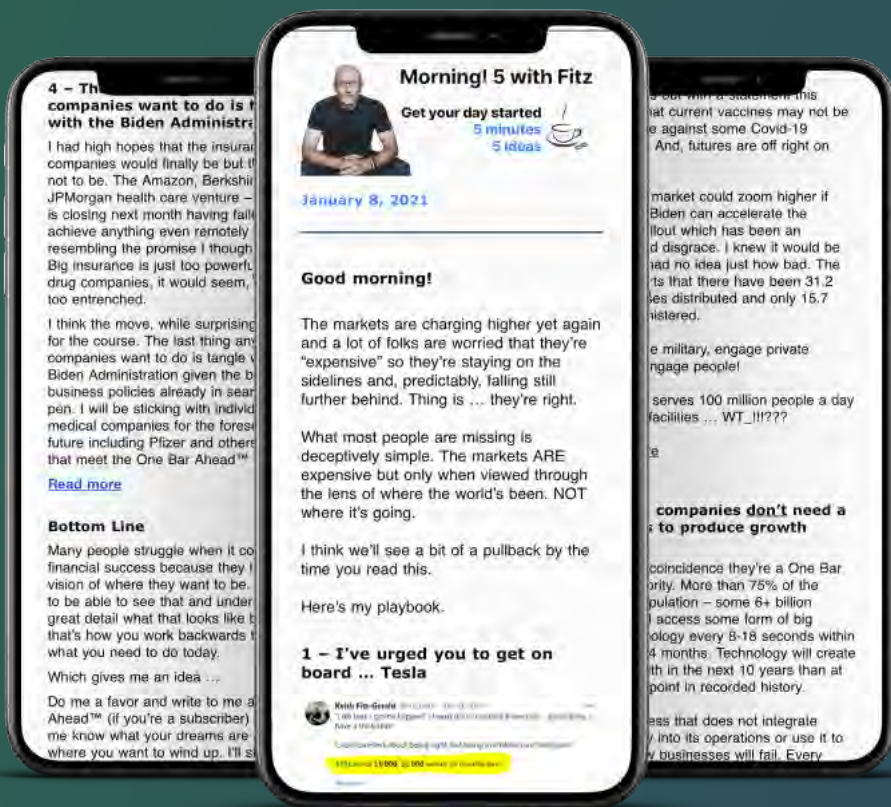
4 – Th
companies want to do is t
with the Biden Administra

I had high hopes that the insura
companies would finally be but t
not to be. The Amazon, Berkshi
JPMorgan health care venture –
is closing next month having faile
achieve anything even remotely
resembling the promise I though
Big insurance is just too powerfu
drug companies, it would seem,
too entrenched.

I think the move, while surprising
for the course. The last thing any
companies want to do is tangle v
Biden Administration given the b
business policies already in sear
pen. I will be sticking with individ
medical companies for the fores
future including Pfizer and other
that meet the One Bar Ahead™

Read more

Bottom Line

Many people struggle when it co
financial success because they l
vision of where they want to be.
to be able to see that and under
great detail what that looks like b
that's how you work backwards t
what you need to do today.

Which gives me an idea …

Do me a favor and write to me a
Ahead™ (if you're a subscriber)
me know what your dreams are
where you want to wind up. I'll s

Morning! 5 with Fitz

Get your day started
5 minutes
5 ideas

January 8, 2021

Good morning!

The markets are charging higher yet again and a lot of folks are worried that they're "expensive" so they're staying on the sidelines and, predictably, falling still further behind. Thing is … they're right.

What most people are missing is deceptively simple. The markets ARE expensive but only when viewed through the lens of where the world's been. NOT where it's going.

I think we'll see a bit of a pullback by the time you read this.

Here's my playbook.

1 – I've urged you to get on board … Tesla

Keith Fitz-Gerald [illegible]

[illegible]

hat current vaccines may not be
e against some Covid-19
And, futures are off right on

market could zoom higher if
Biden can accelerate the
llout which has been an
d disgrace. I knew it would be
ad no idea just how bad. The
ts that there have been 31.2
es distributed and only 15.7
istered.

e military, engage private
ngage people!

serves 100 million people a day
facilities … WT_!!!???

e

companies don't need a
to produce growth

coincidence they're a One Bar
rity. More than 75% of the
pulation – some 6+ billion
access some form of big
ology every 8-18 seconds within
4 months. Technology will create
th in the next 10 years than at
point in recorded history.

ess that does not integrate
into its operations or use it to
businesses will fail. Every